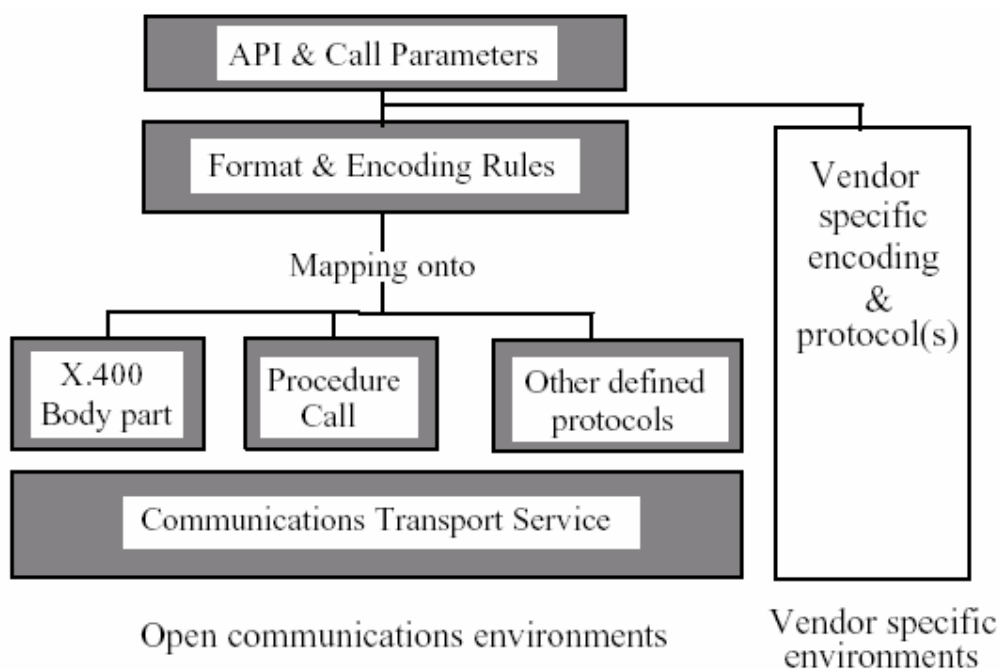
API & Call Parameters

Format & Encoding Rules

Vendor specific encoding & protocol(s)

Mapping onto

X.400 Body part

Procedure Call

Other defined protocols

Communications Transport Service

Open communications environments

Vendor specific environments